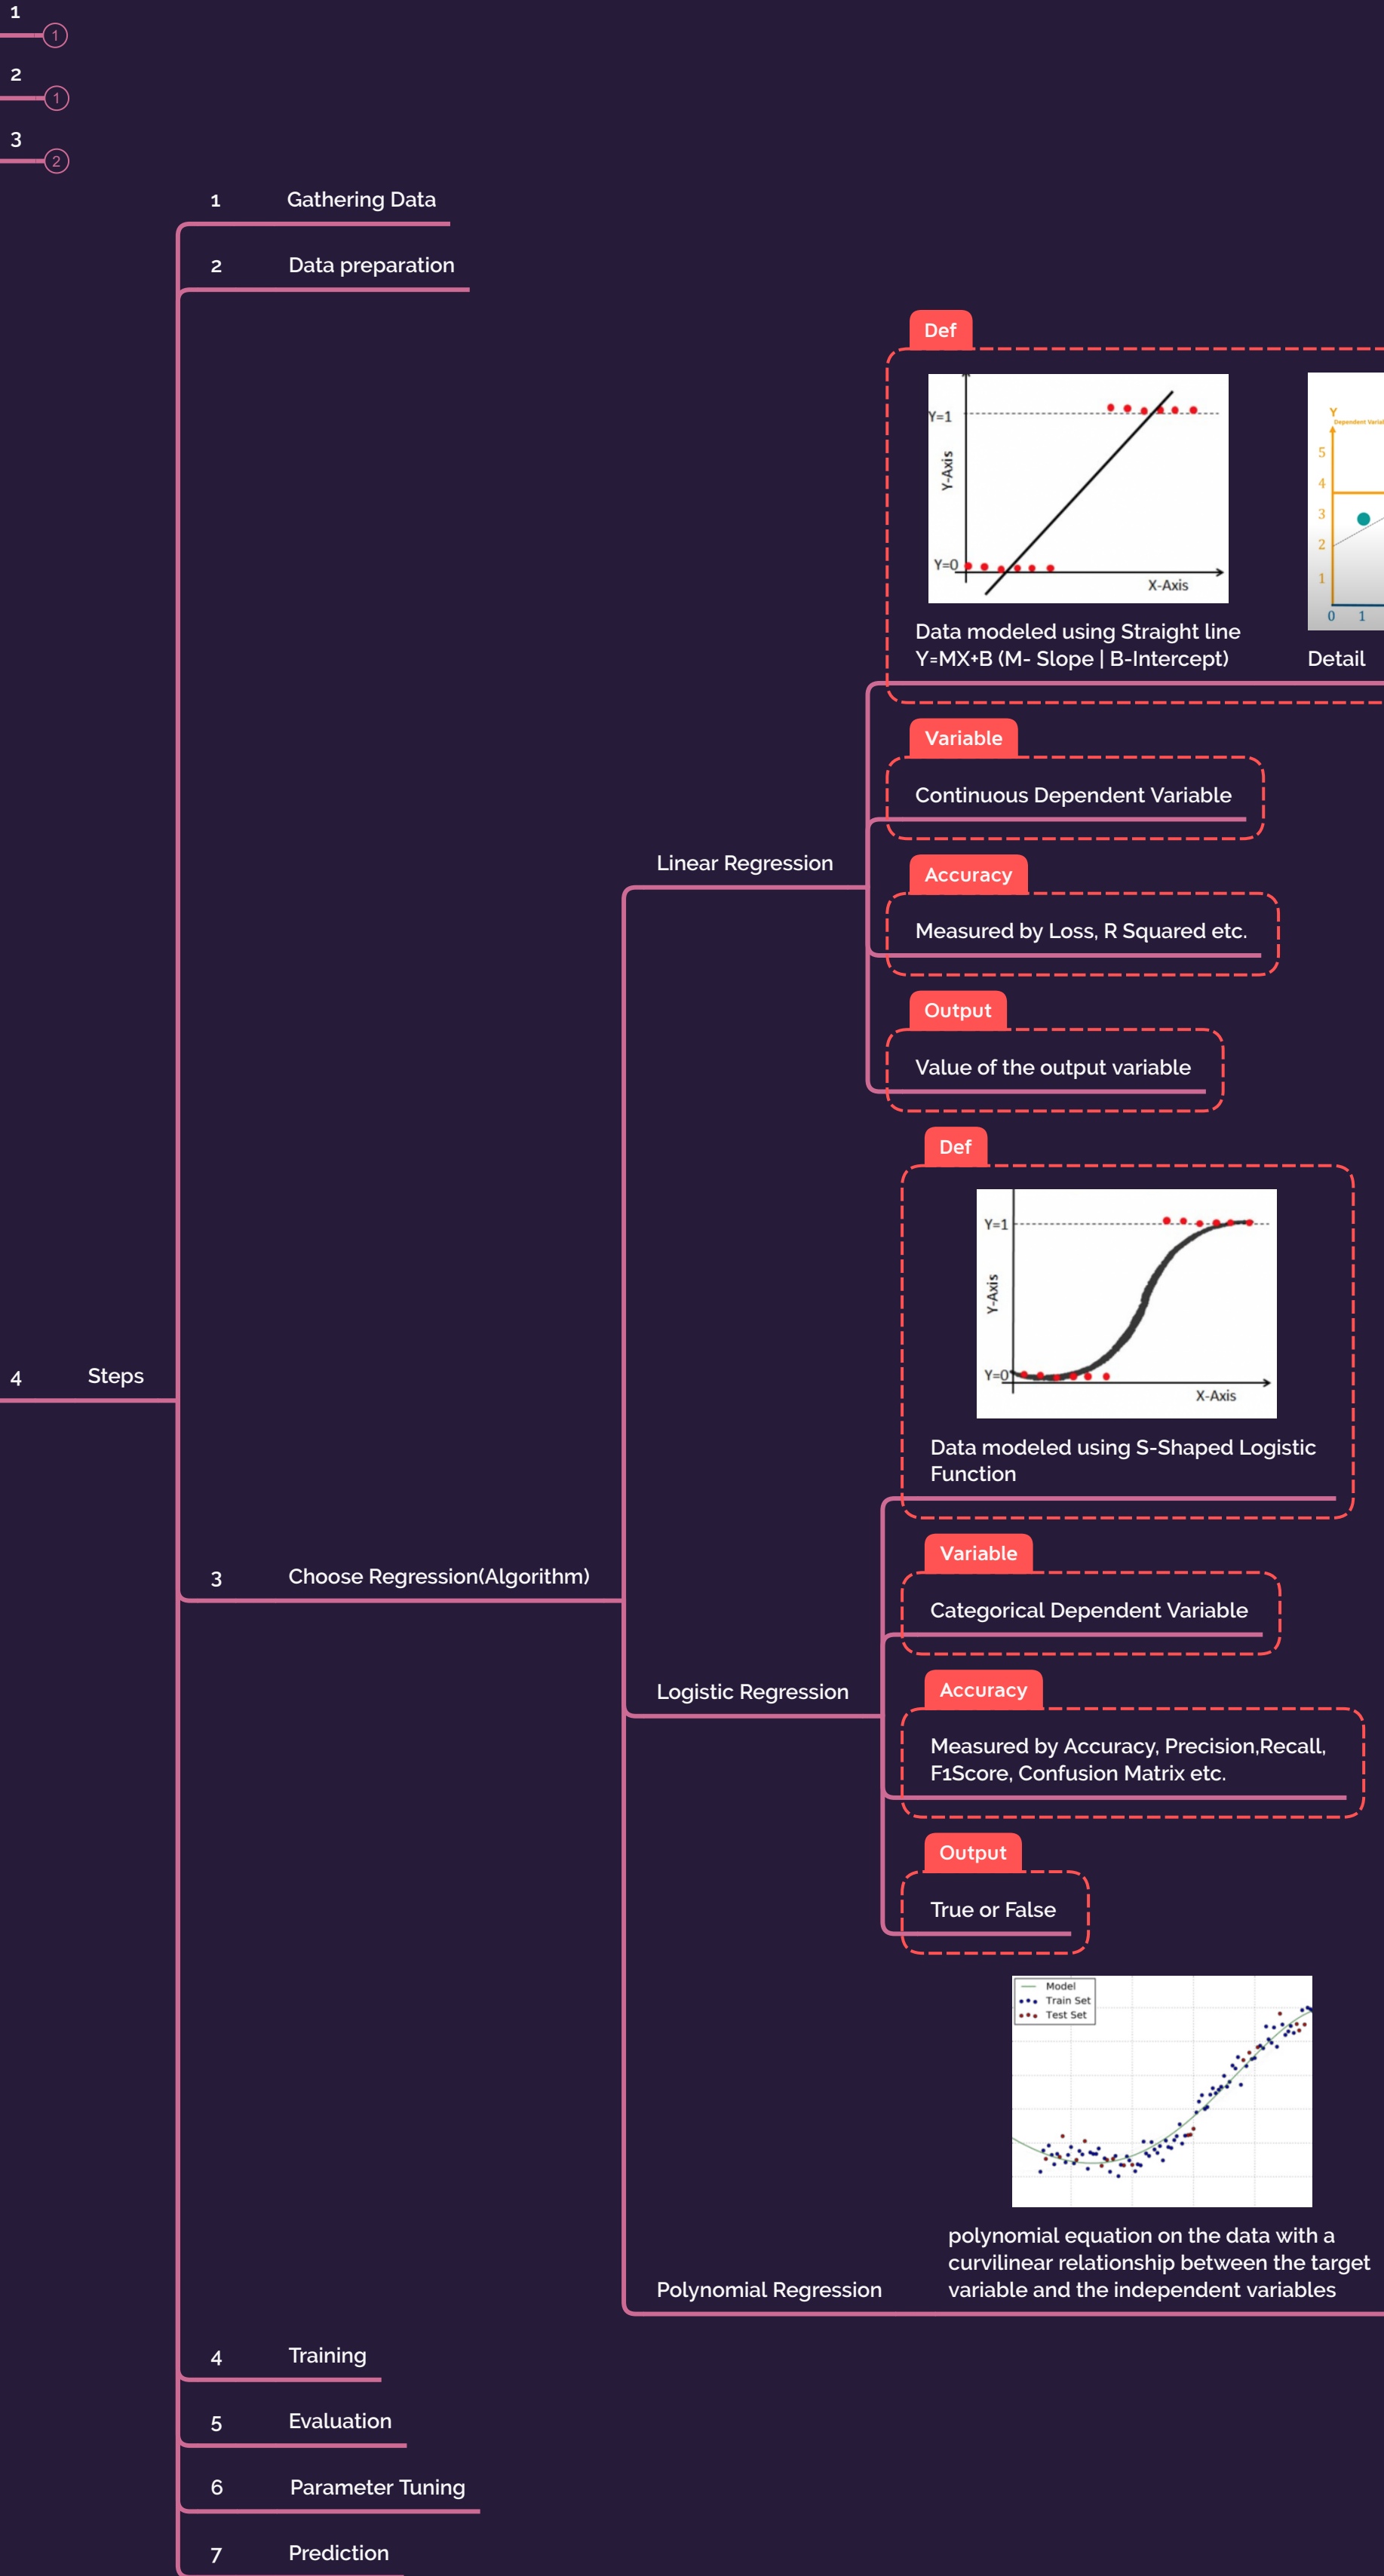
1
1
2
1
3
2

1 Gathering Data

2 Data preparation

Def

Y=1
Y-Axis
Y=0
X-Axis

Data modeled using Straight line Y=MX+B (M- Slope | B-Intercept)

Y
5
4
3
2
1
0 1

Detail

Variable

Continuous Dependent Variable

Linear Regression

Accuracy

Measured by Loss, R Squared etc.

Output

Value of the output variable

Def

Y=1
Y-Axis
Y=0
X-Axis

Data modeled using S-Shaped Logistic Function

4 Steps

Variable

Categorical Dependent Variable

3 Choose Regression(Algorithm)

Logistic Regression

Accuracy

Measured by Accuracy, Precision,Recall, F1Score, Confusion Matrix etc.

Output

True or False

Model
Train Set
Test Set

polynomial equation on the data with a curvilinear relationship between the target variable and the independent variables

Polynomial Regression

4 Training

5 Evaluation

6 Parameter Tuning

7 Prediction